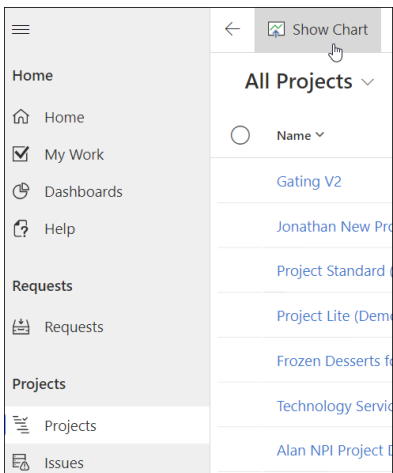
Show Chart

Home

Home

My Work

Dashboards

Help

Requests

Requests

Projects

Projects

Issues

All Projects

Name

Gating V2

Jonathan New Pro

Project Standard (

Project Lite (Demo

Frozen Desserts fo

Technology Servic

Alan NPI Project D